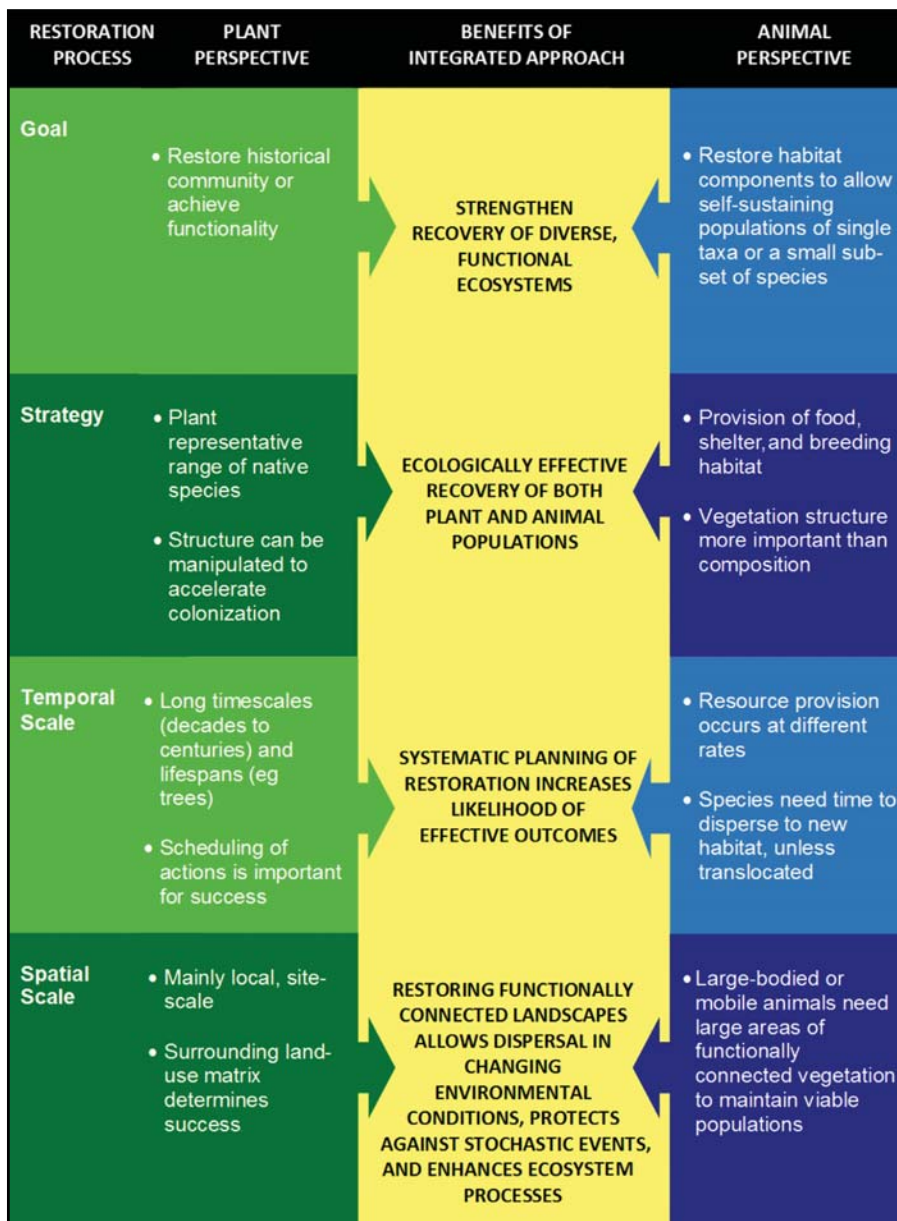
| RESTORATION PROCESS | PLANT PERSPECTIVE | BENEFITS OF INTEGRATED APPROACH | ANIMAL PERSPECTIVE |
|---|---|---|---|
| Goal | • Restore historical community or achieve functionality | STRENGTHEN RECOVERY OF DIVERSE, FUNCTIONAL ECOSYSTEMS | • Restore habitat components to allow self-sustaining populations of single taxa or a small subset of species |
| Strategy | • Plant representative range of native species<br>• Structure can be manipulated to accelerate colonization | ECOLOGICALLY EFFECTIVE RECOVERY OF BOTH PLANT AND ANIMAL POPULATIONS | • Provision of food, shelter, and breeding habitat<br>• Vegetation structure more important than composition |
| Temporal Scale | • Long timescales (decades to centuries) and lifespans (eg trees)<br>• Scheduling of actions is important for success | SYSTEMATIC PLANNING OF RESTORATION INCREASES LIKELIHOOD OF EFFECTIVE OUTCOMES | • Resource provision occurs at different rates<br>• Species need time to disperse to new habitat, unless translocated |
| Spatial Scale | • Mainly local, site-scale<br>• Surrounding land-use matrix determines success | RESTORING FUNCTIONALLY CONNECTED LANDSCAPES ALLOWS DISPERSAL IN CHANGING ENVIRONMENTAL CONDITIONS, PROTECTS AGAINST STOCHASTIC EVENTS, AND ENHANCES ECOSYSTEM PROCESSES | • Large-bodied or mobile animals need large areas of functionally connected vegetation to maintain viable populations |